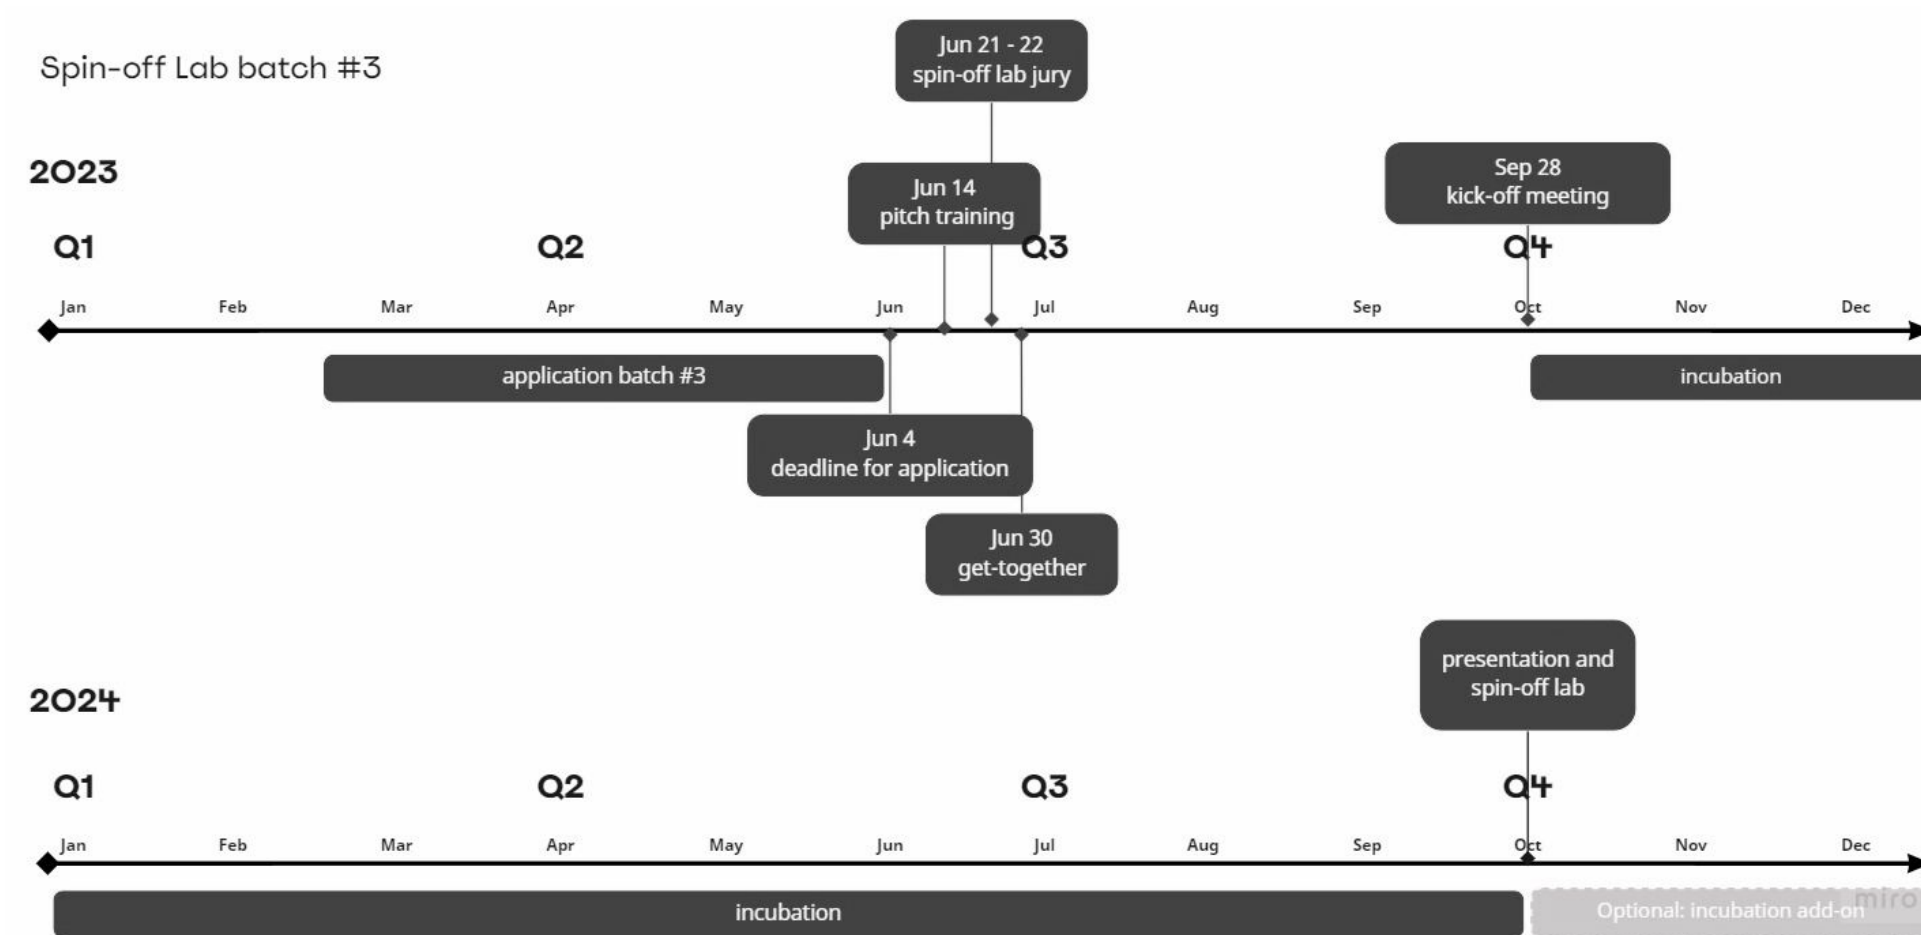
Spin-off Lab batch #3

Jun 21 - 22
spin-off lab jury

2023

Jun 14
pitch training

Sep 28
kick-off meeting

Q1

Q2

Q3

Q4

Jan Feb Mar Apr May Jun Jul Aug Sep Oct Nov Dec

application batch #3

incubation

Jun 4
deadline for application

Jun 30
get-together

presentation and spin-off lab

2024

Q1

Q2

Q3

Q4

Jan Feb Mar Apr May Jun Jul Aug Sep Oct Nov Dec

incubation

Optional: incubation add-on

miro